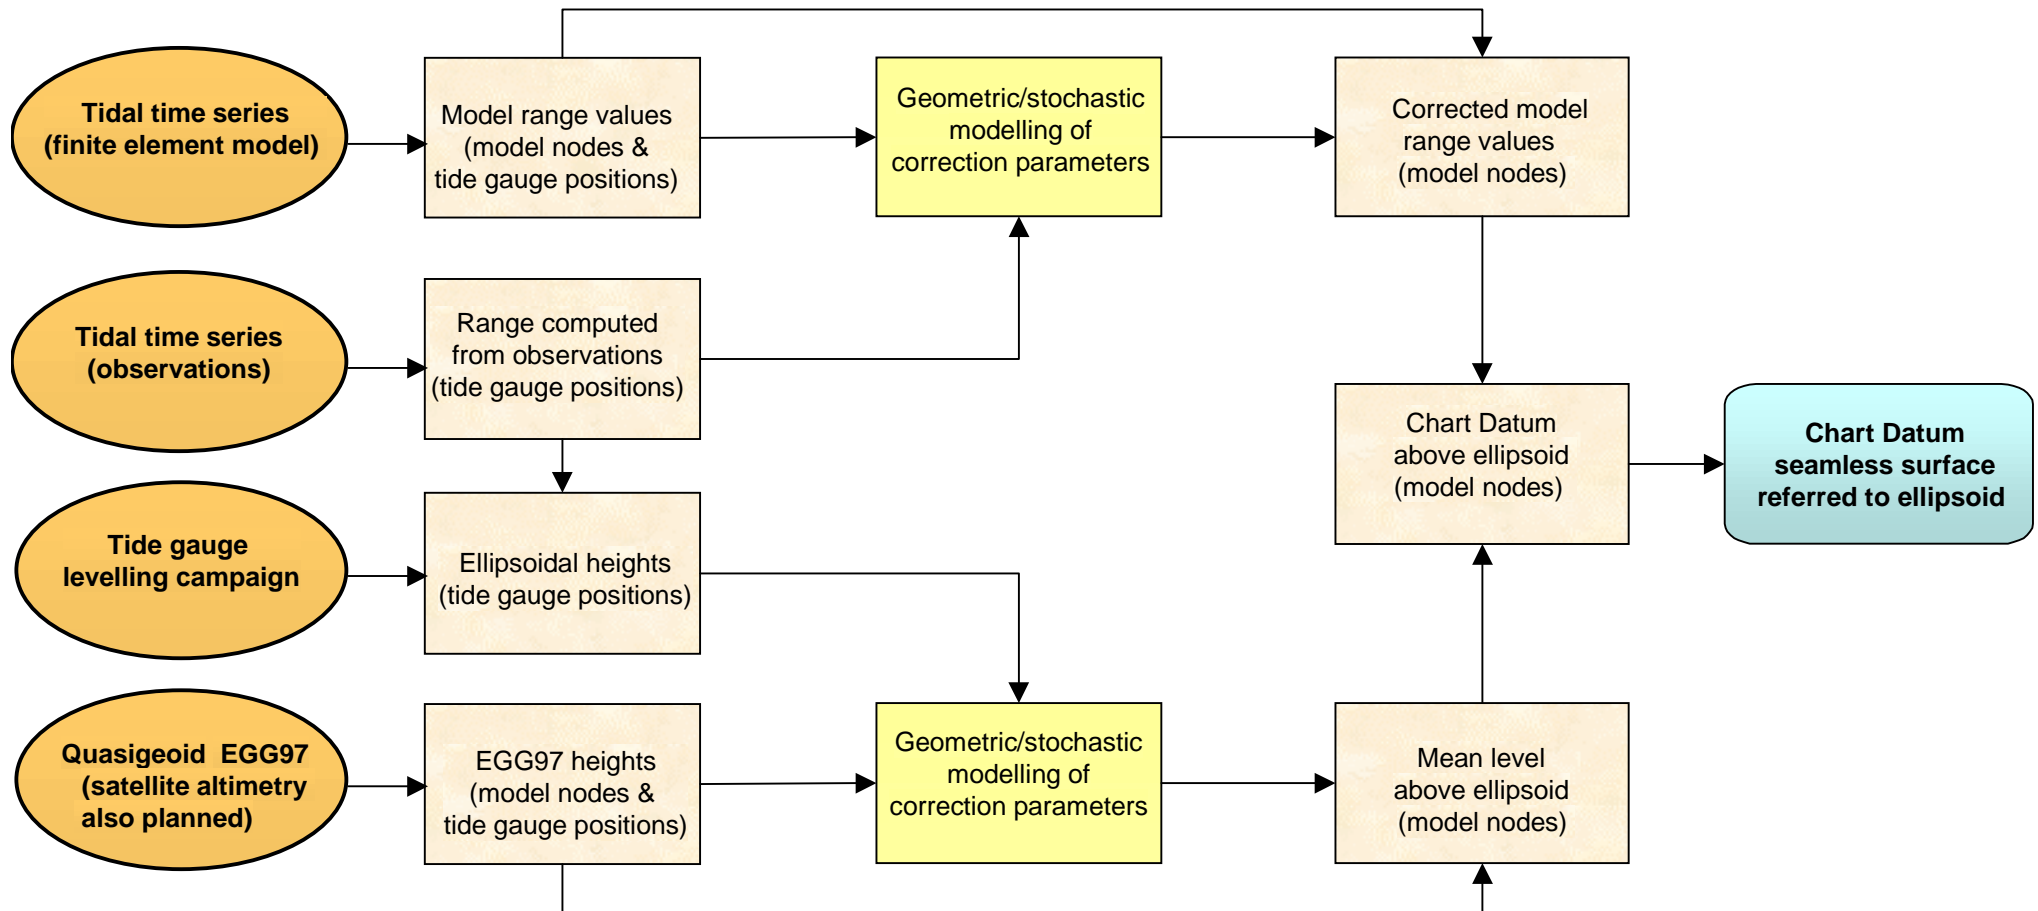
Tidal time series (finite element model)

Model range values (model nodes & tide gauge positions)

Geometric/stochastic modelling of correction parameters

Corrected model range values (model nodes)

Tidal time series (observations)

Range computed from observations (tide gauge positions)

Chart Datum above ellipsoid (model nodes)

Chart Datum seamless surface referred to ellipsoid

Tide gauge levelling campaign

Ellipsoidal heights (tide gauge positions)

Quasigeoid EGG97 (satellite altimetry also planned)

EGG97 heights (model nodes & tide gauge positions)

Geometric/stochastic modelling of correction parameters

Mean level above ellipsoid (model nodes)